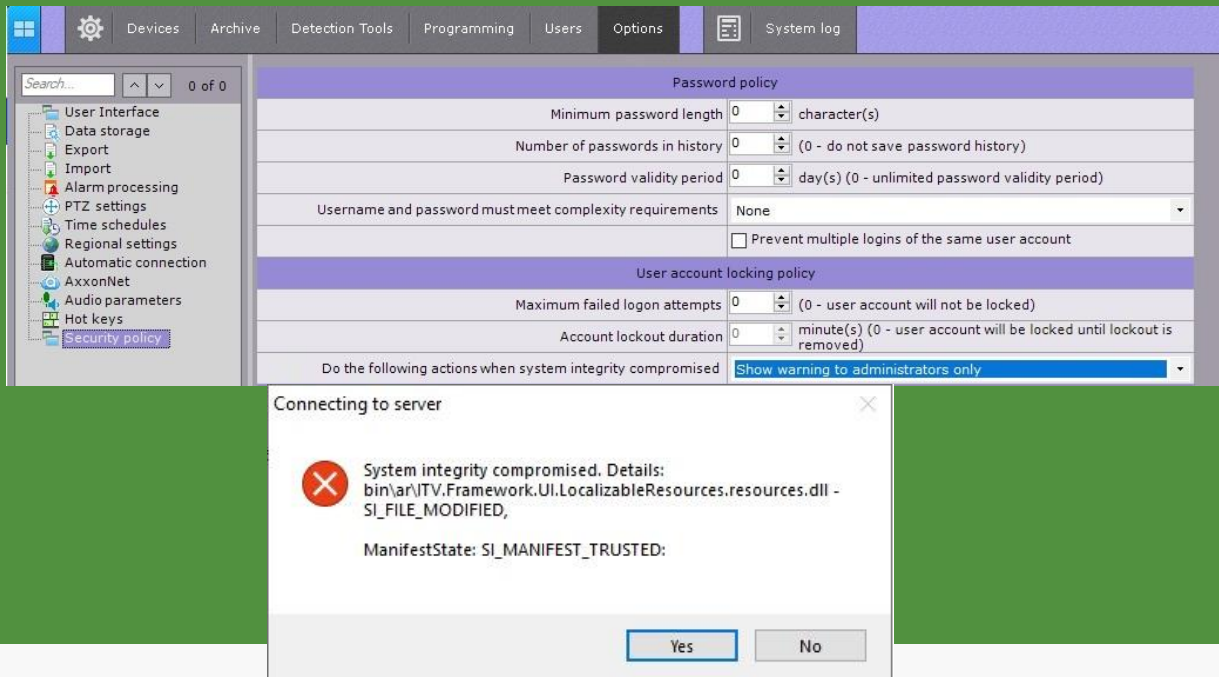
Devices Archive Detection Tools Programming Users Options System log

Search... 0 of 0

User Interface
Data storage
Export
Import
Alarm processing
PTZ settings
Time schedules
Regional settings
Automatic connection
AxxonNet
Audio parameters
Hot keys
Security policy

Password policy

| | |
|---|---|
| Minimum password length | 0 character(s) |
| Number of passwords in history | 0 (0 - do not save password history) |
| Password validity period | 0 day(s) (0 - unlimited password validity period) |
| Username and password must meet complexity requirements | None |
| | Prevent multiple logins of the same user account |

User account locking policy

| | |
|---|---|
| Maximum failed logon attempts | 0 (0 - user account will not be locked) |
| Account lockout duration | 0 minute(s) (0 - user account will be locked until lockout is removed) |
| Do the following actions when system integrity compromised | Show warning to administrators only |

Connecting to server

System integrity compromised. Details: bin\ar\ITV.Framework.UI.LocalizableResources.resources.dll - SI_FILE_MODIFIED,

ManifestState: SI_MANIFEST_TRUSTED:

Yes No